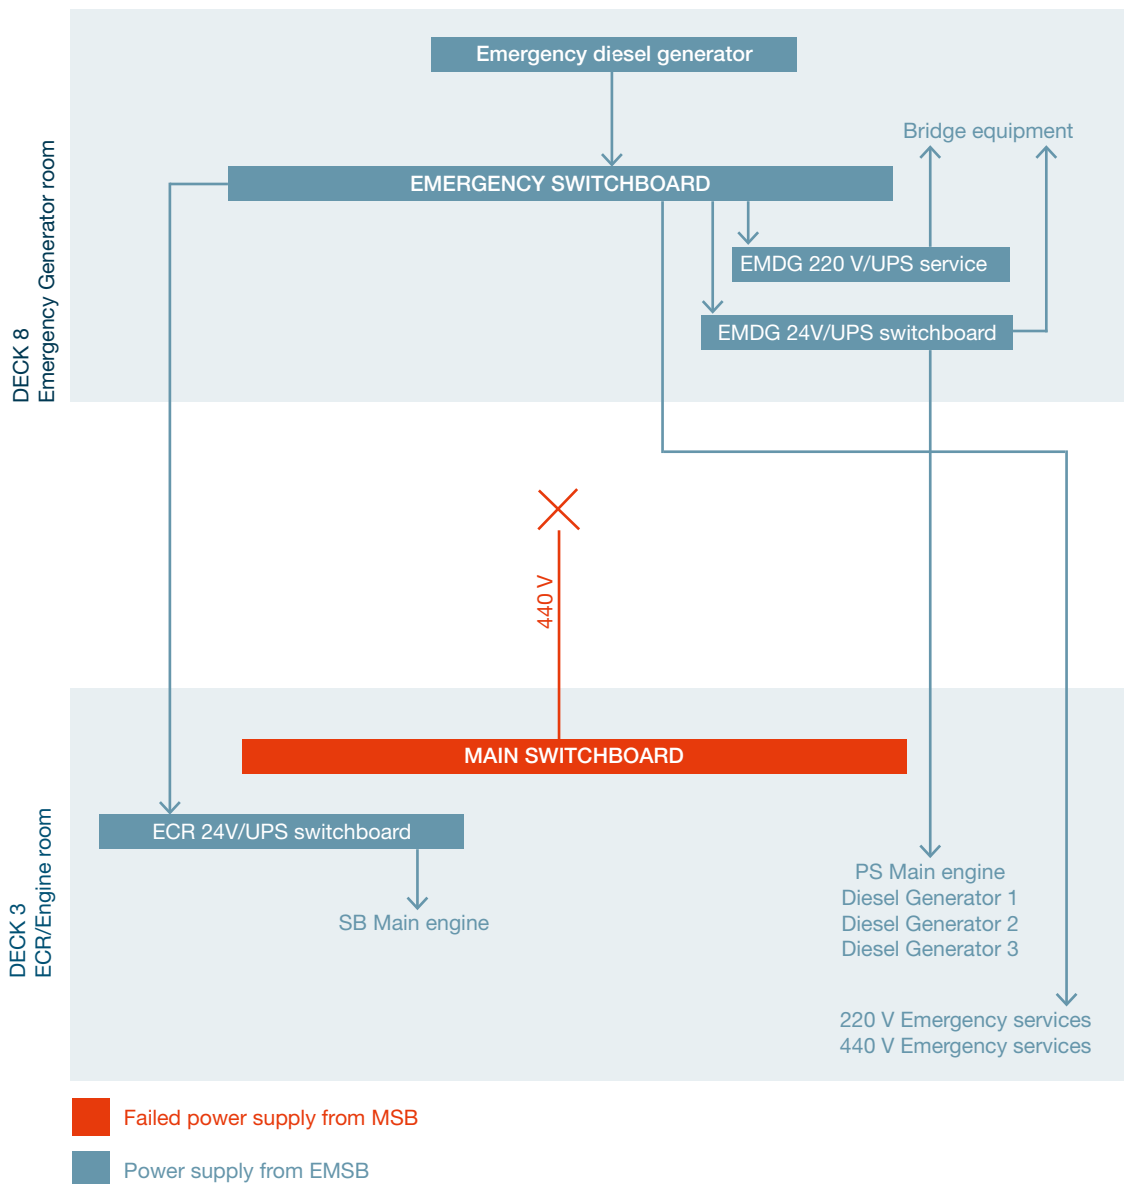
DECK 8
Emergency Generator room

Emergency diesel generator

Bridge equipment

EMERGENCY SWITCHBOARD

EMDG 220 V/UPS service

EMDG 24V/UPS switchboard

440 V

MAIN SWITCHBOARD

DECK 3
ECR/Engine room

ECR 24V/UPS switchboard

SB Main engine

PS Main engine
Diesel Generator 1
Diesel Generator 2
Diesel Generator 3

220 V Emergency services
440 V Emergency services

Failed power supply from MSB

Power supply from EMSB